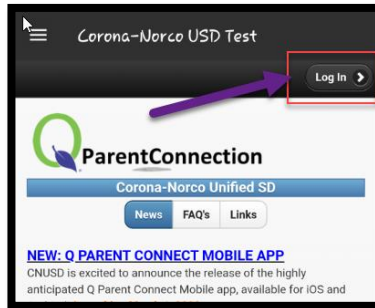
Corona-Norco USD Test

Log In

Q ParentConnection

Corona-Norco Unified SD

News FAQ's Links

NEW: Q PARENT CONNECT MOBILE APP

CNUSD is excited to announce the release of the highly anticipated Q Parent Connect Mobile app, available for iOS and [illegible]